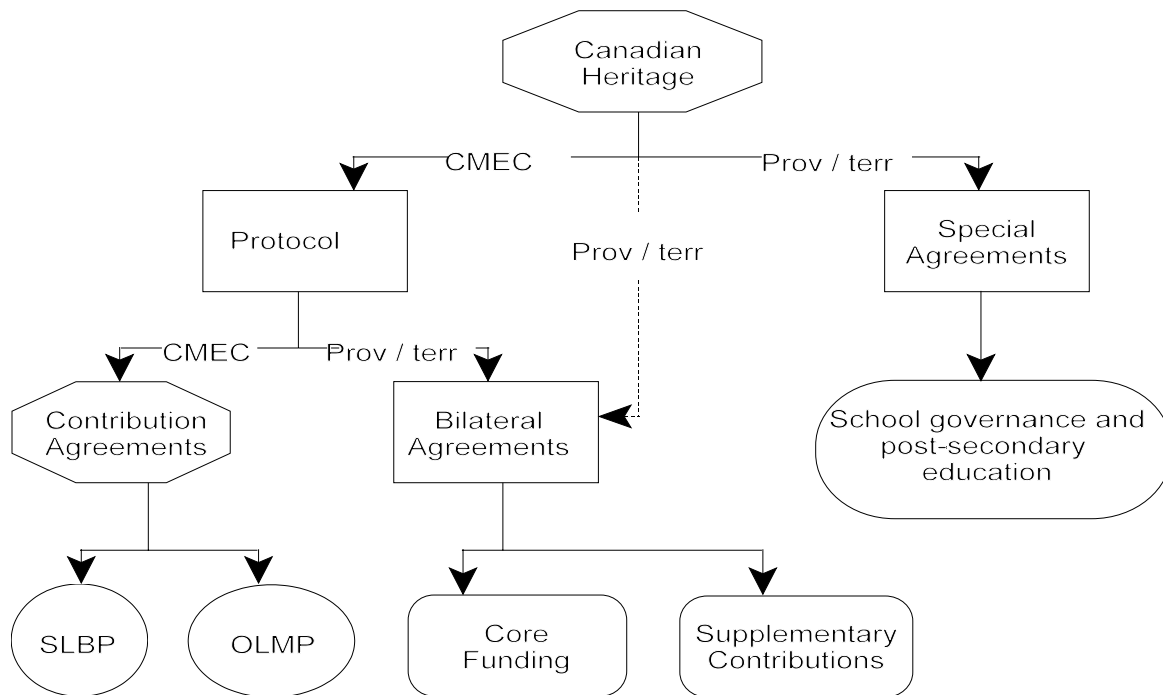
Canadian Heritage

CMEC

Prov / terr

Protocol

Prov / terr

Special Agreements

CMEC

Prov / terr

Contribution Agreements

Bilateral Agreements

School governance and post-secondary education

SLBP

OLMP

Core Funding

Supplementary Contributions